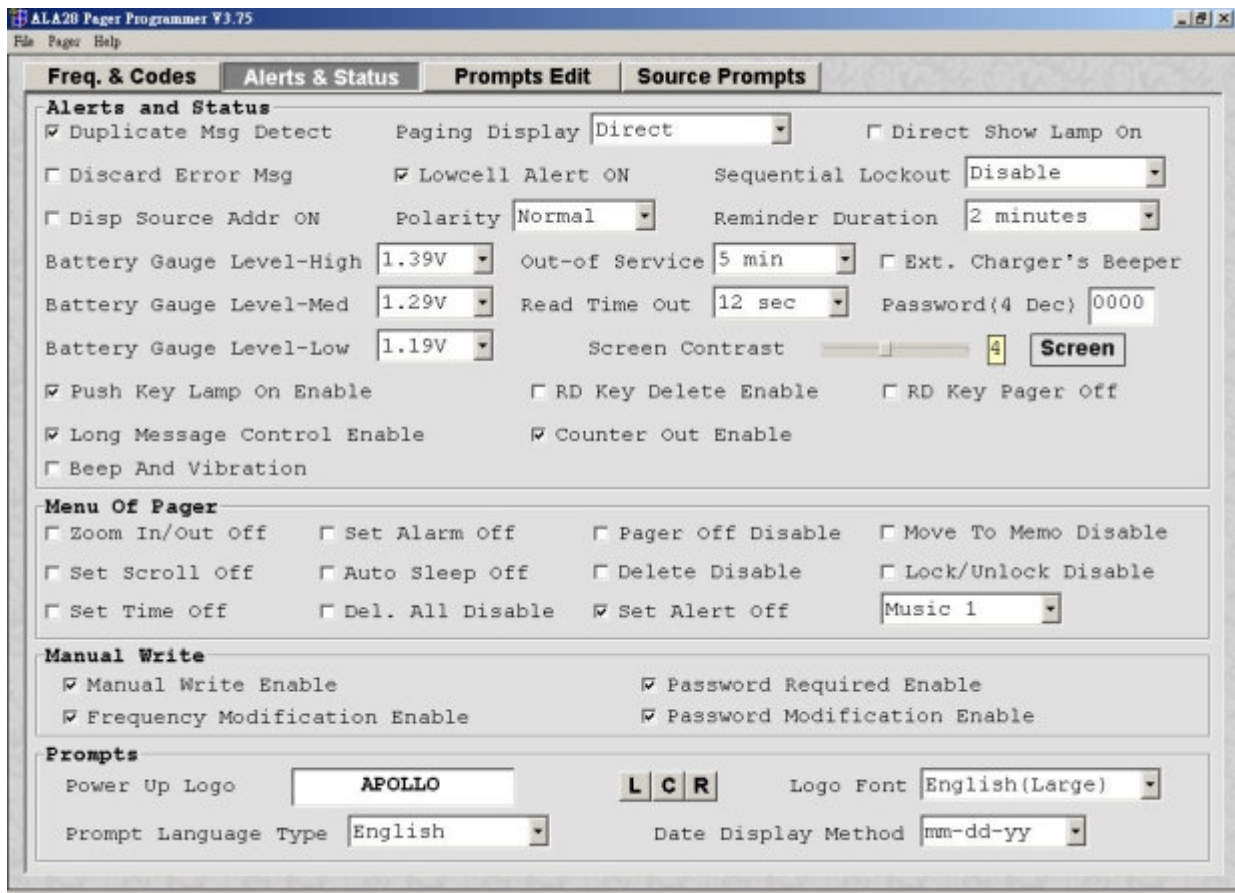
ALA28 Pager Programmer V3.75
File Pager Help

Freq. & Codes | Alerts & Status | Prompts Edit | Source Prompts

Alerts and Status
☑ Duplicate Msg Detect  Paging Display Direct  ☐ Direct Show Lamp On
☐ Discard Error Msg  ☑ Lowcell Alert ON  Sequential Lockout Disable
☐ Disp Source Addr ON  Polarity Normal  Reminder Duration 2 minutes
Battery Gauge Level-High 1.39V  Out-of Service 5 min  ☐ Ext. Charger's Beeper
Battery Gauge Level-Med 1.29V  Read Time Out 12 sec  Password(4 Dec) 0000
Battery Gauge Level-Low 1.19V  Screen Contrast 4 Screen
☑ Push Key Lamp On Enable  ☐ RD Key Delete Enable  ☐ RD Key Pager Off
☑ Long Message Control Enable  ☑ Counter Out Enable
☐ Beep And Vibration

Menu Of Pager
☐ Zoom In/Out Off  ☐ Set Alarm Off  ☐ Pager Off Disable  ☐ Move To Memo Disable
☐ Set Scroll Off  ☐ Auto Sleep Off  ☐ Delete Disable  ☐ Lock/Unlock Disable
☐ Set Time Off  ☐ Del. All Disable  ☑ Set Alert Off  Music 1

Manual Write
☑ Manual Write Enable  ☑ Password Required Enable
☑ Frequency Modification Enable  ☑ Password Modification Enable

Prompts
Power Up Logo APOLLO  L C R  Logo Font English(Large)
Prompt Language Type English  Date Display Method mm-dd-yy